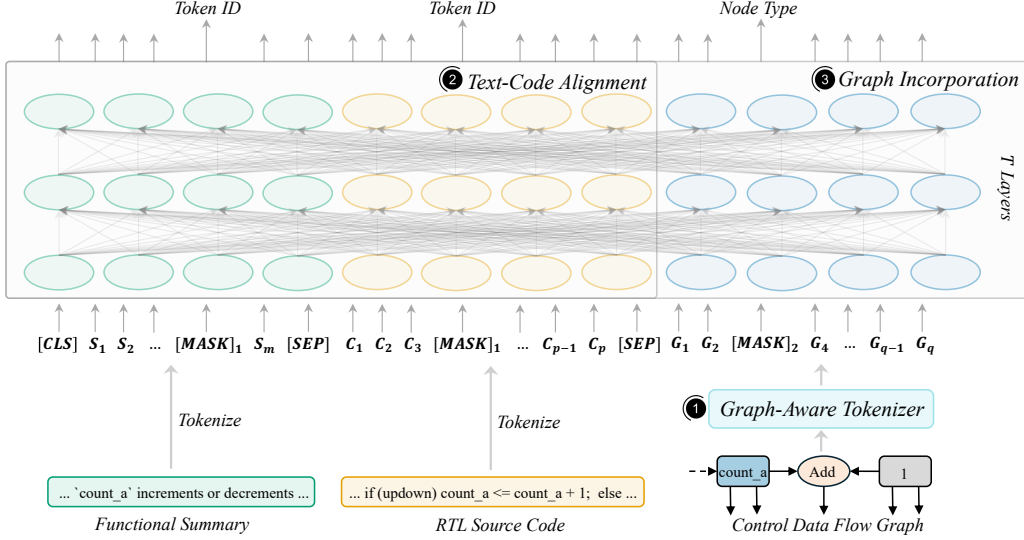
Token ID

Token ID

Node Type

2 Text-Code Alignment

3 Graph Incorporation

T Layers

$[CLS]$ $S_1$ $S_2$ ... $[MASK]_1$ $S_m$ $[SEP]$ $C_1$ $C_2$ $C_3$ $[MASK]_1$ ... $C_{p-1}$ $C_p$ $[SEP]$ $G_1$ $G_2$ $[MASK]_2$ $G_4$ ... $G_{q-1}$ $G_q$

Tokenize

Tokenize

1 Graph-Aware Tokenizer

... `count_a` increments or decrements ...

... if (updown) count_a <= count_a + 1; else ...

count_a

Add

1

Functional Summary

RTL Source Code

Control Data Flow Graph